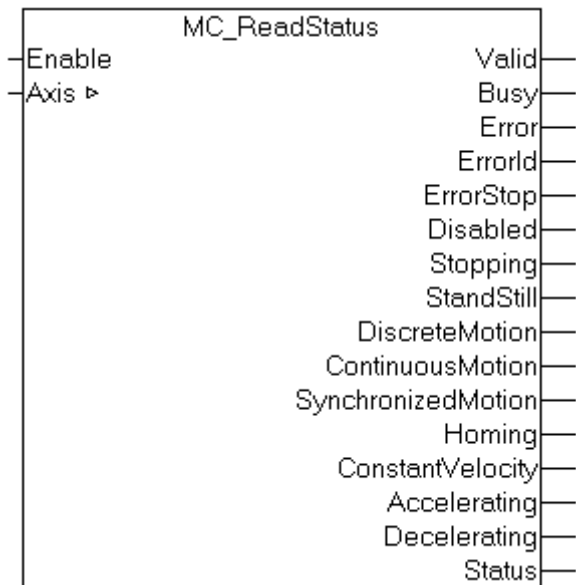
MC_ReadStatus

Enable
Axis ▹

Valid
Busy
Error
ErrorId
ErrorStop
Disabled
Stopping
StandStill
DiscreteMotion
ContinuousMotion
SynchronizedMotion
Homing
ConstantVelocity
Accelerating
Decelerating
Status